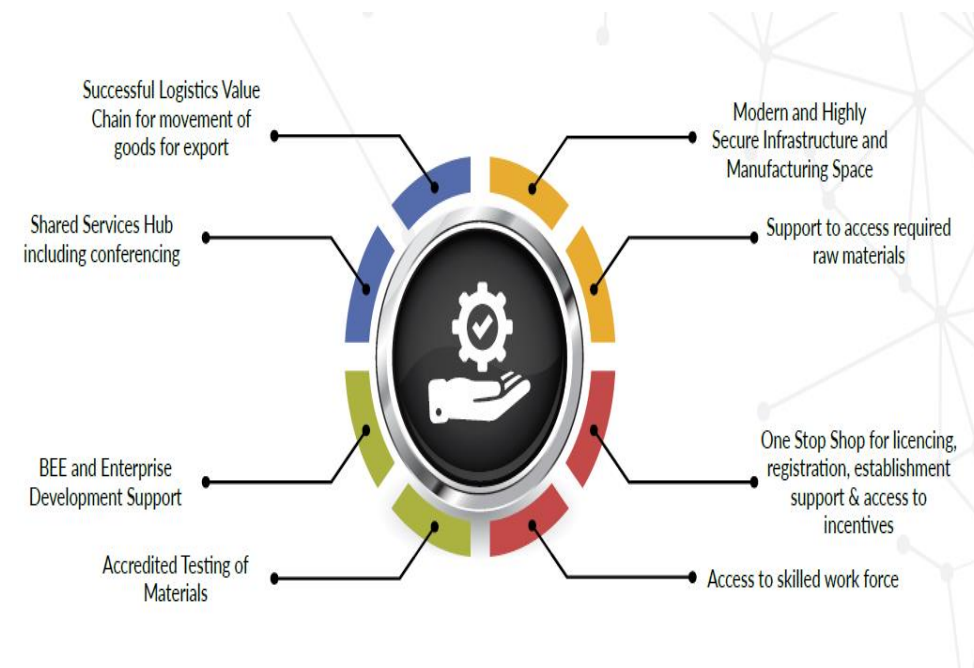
Successful Logistics Value Chain for movement of goods for export

Modern and Highly Secure Infrastructure and Manufacturing Space

Shared Services Hub including conferencing

Support to access required raw materials

BEE and Enterprise Development Support

One Stop Shop for licencing, registration, establishment support & access to incentives

Accredited Testing of Materials

Access to skilled work force